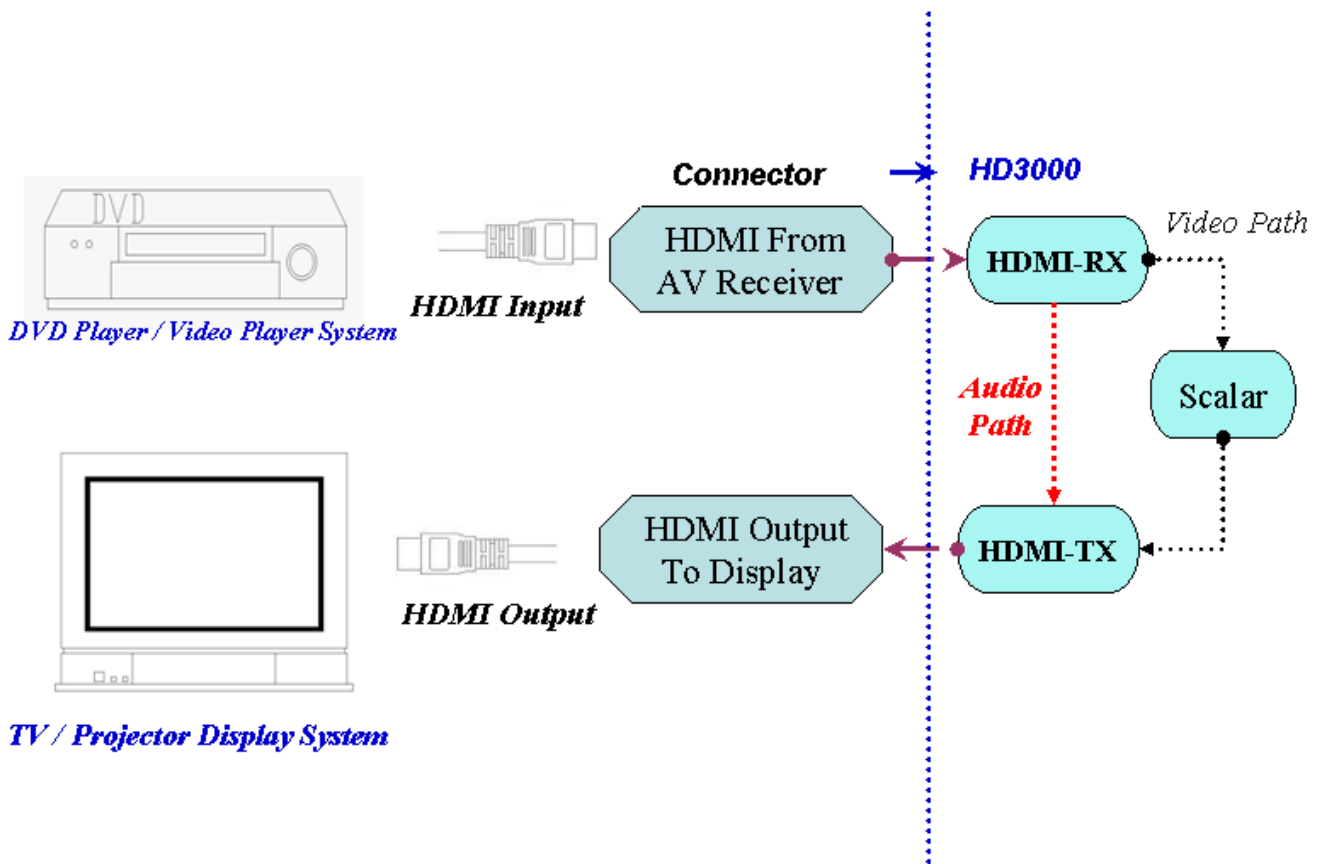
Connector

HD3000

DVD

DVD Player / Video Player System

HDMI Input

HDMI From AV Receiver

HDMI-RX

Video Path

Audio Path

Scalar

HDMI Output To Display

HDMI-TX

HDMI Output

TV / Projector Display System